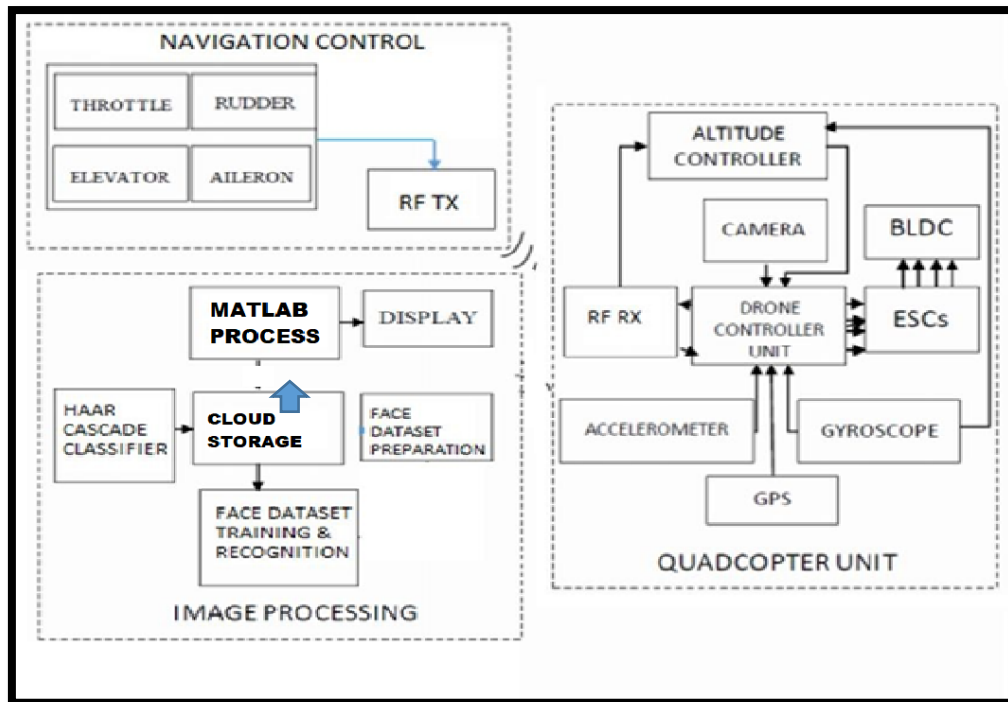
NAVIGATION CONTROL

THROTTLE

RUDDER

ELEVATOR

AILERON

RF TX

MATLAB PROCESS

DISPLAY

HAAR CASCADE CLASSIFIER

CLOUD STORAGE

FACE DATASET PREPARATION

FACE DATASET TRAINING & RECOGNITION

IMAGE PROCESSING

ALTITUDE CONTROLLER

CAMERA

BLDC

RF RX

DRONE CONTROLLER UNIT

ESCs

ACCELEROMETER

GYROSCOPE

GPS

QUADCOPTER UNIT